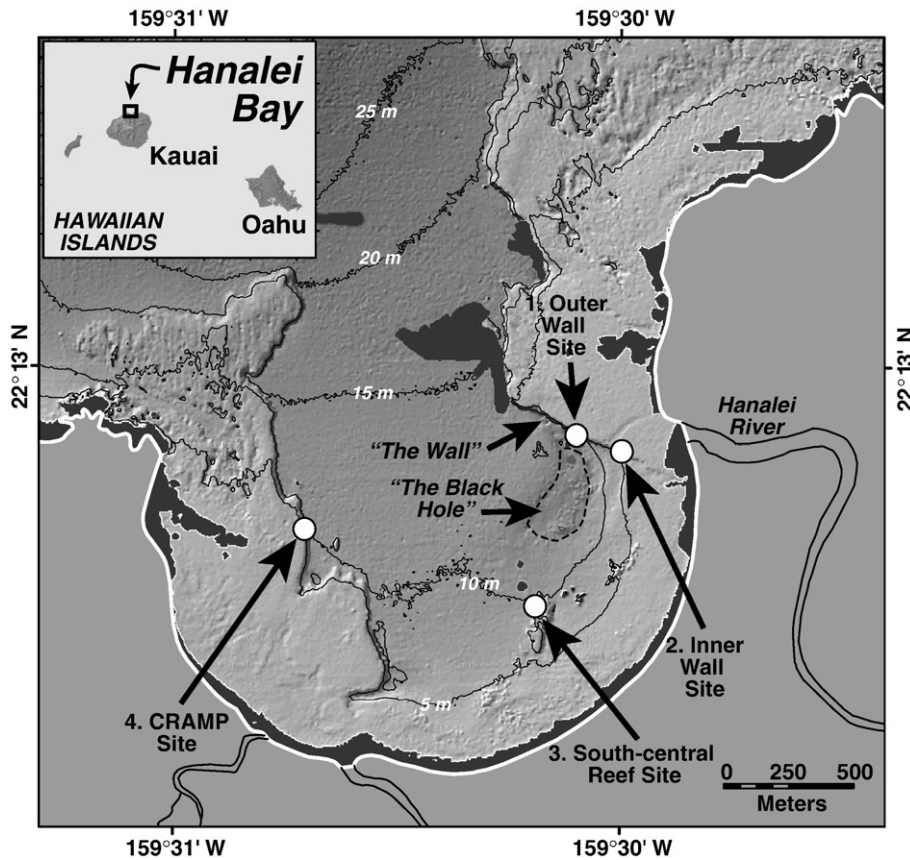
159°31' W

159°30' W

Hanalei Bay

Kauai

HAWAIIAN ISLANDS

Oahu

25 m

20 m

15 m

10 m

5 m

22°13' N

22°13' N

1. Outer Wall Site

"The Wall"

"The Black Hole"

Hanalei River

2. Inner Wall Site

3. South-central Reef Site

4. CRAMP Site

0 250 500

Meters

159°31' W

159°30' W